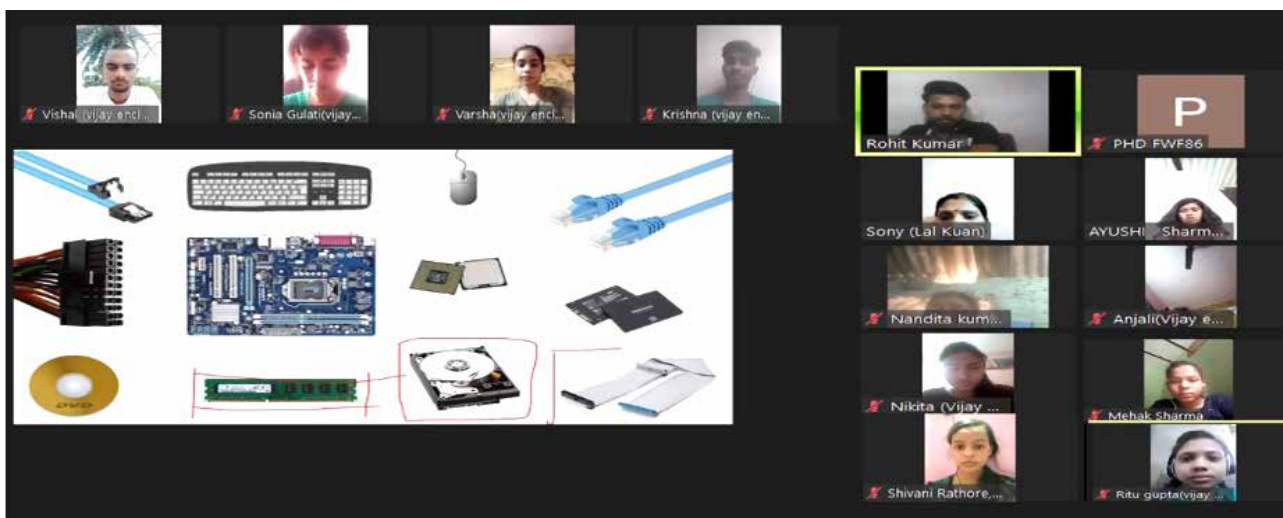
Vishal (vijay encl...
Sonia Gulati(vijay...
Varsha(vijay encl...
Krishna (vijay en...
Rohit Kumar
P
PHD FWF86
Sony (Lal Kuan)
AYUSHI Sharm...
Nandita kum...
Anjali(Vijay e...
Nikita (Vijay ...
Mehak Sharma
Shivani Rathore,...
Ritu gupta(vijay...
DVD